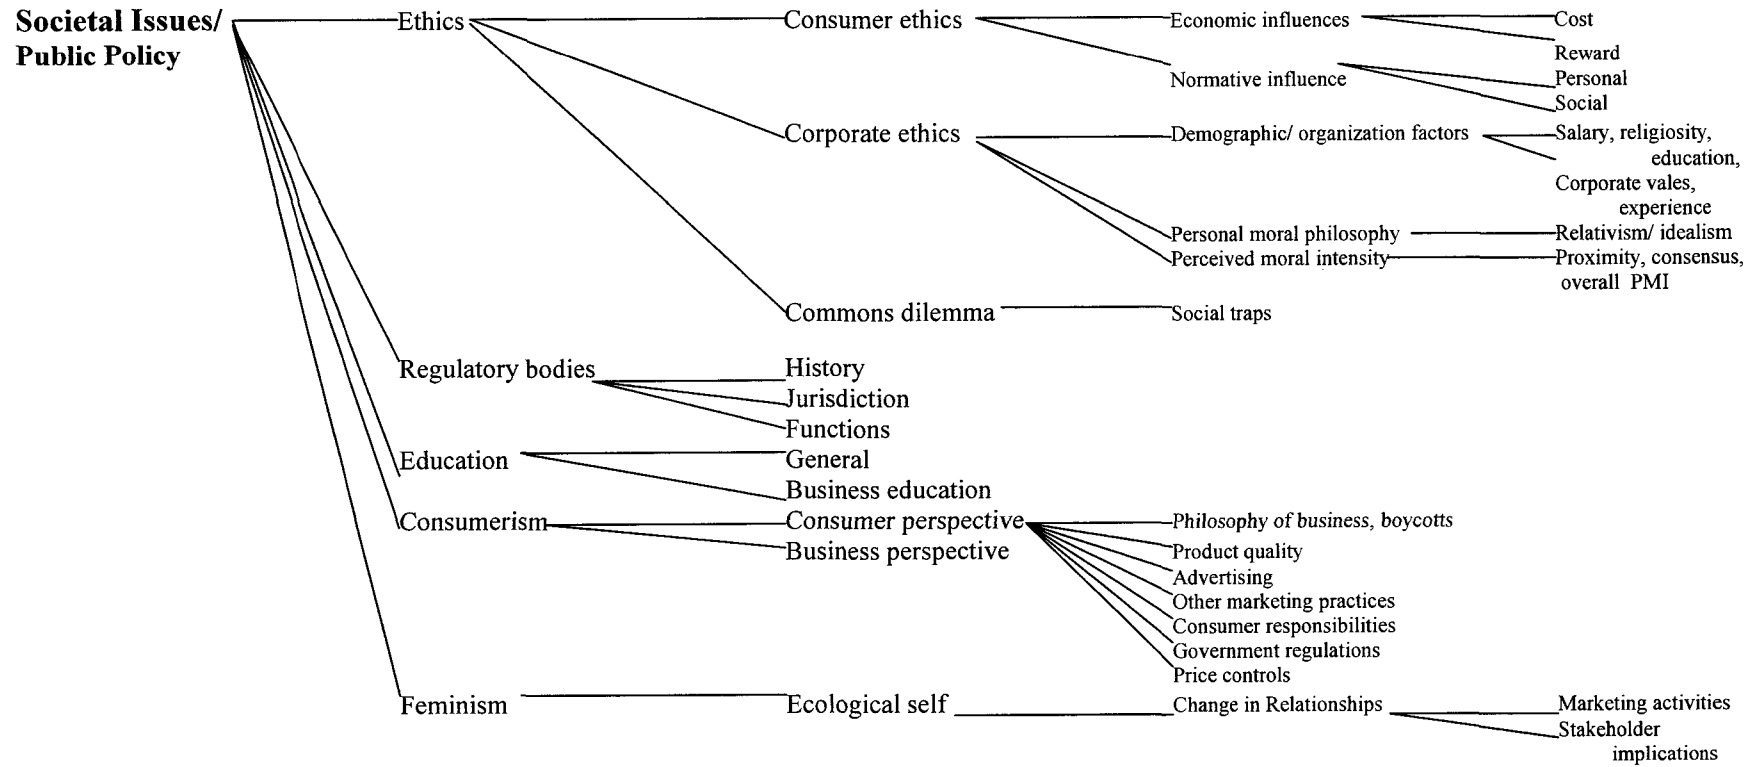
Societal Issues/ Public Policy

Ethics

Consumer ethics

Economic influences

Cost

Reward

Normative influence

Personal

Social

Corporate ethics

Demographic/ organization factors

Salary, religiosity, education,

Corporate vales, experience

Personal moral philosophy

Relativism/ idealism

Perceived moral intensity

Proximity, consensus, overall PMI

Commons dilemma

Social traps

Regulatory bodies

History

Jurisdiction

Functions

Education

General

Business education

Consumerism

Consumer perspective

Business perspective

Philosophy of business, boycotts

Product quality

Advertising

Other marketing practices

Consumer responsibilities

Government regulations

Price controls

Feminism

Ecological self

Change in Relationships

Marketing activities

Stakeholder implications